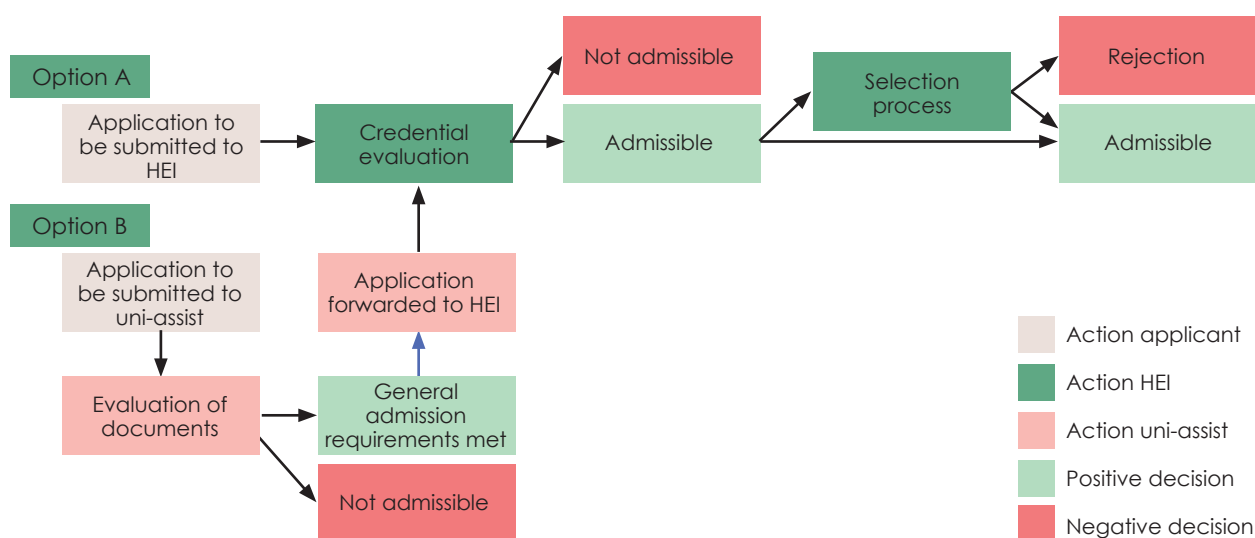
Option A

Application to be submitted to HEI

Credential evaluation

Not admissible

Admissible

Selection process

Rejection

Admissible

Option B

Application to be submitted to uni-assist

Evaluation of documents

General admission requirements met

Not admissible

Application forwarded to HEI

Action applicant

Action HEI

Action uni-assist

Positive decision

Negative decision